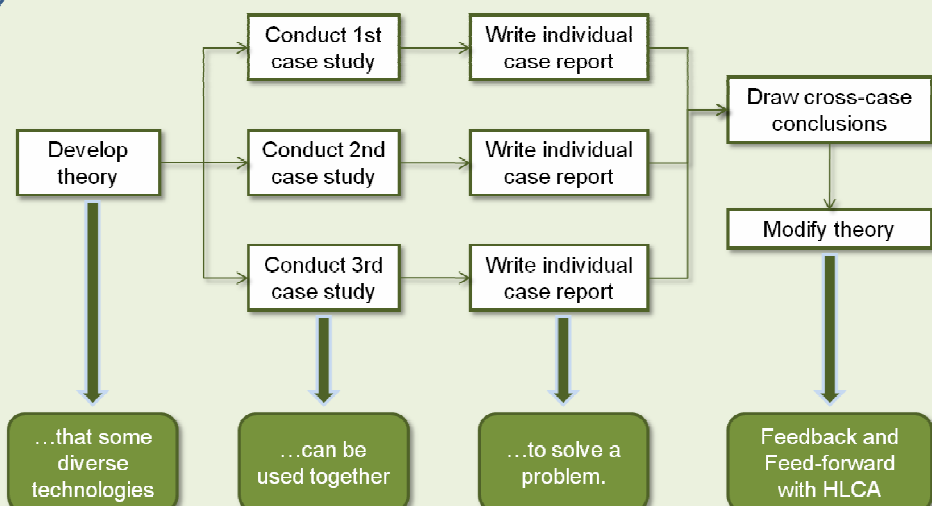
Develop theory

Conduct 1st case study

Conduct 2nd case study

Conduct 3rd case study

Write individual case report

Write individual case report

Write individual case report

Draw cross-case conclusions

Modify theory

…that some diverse technologies

…can be used together

…to solve a problem.

Feedback and Feed-forward with HLCA